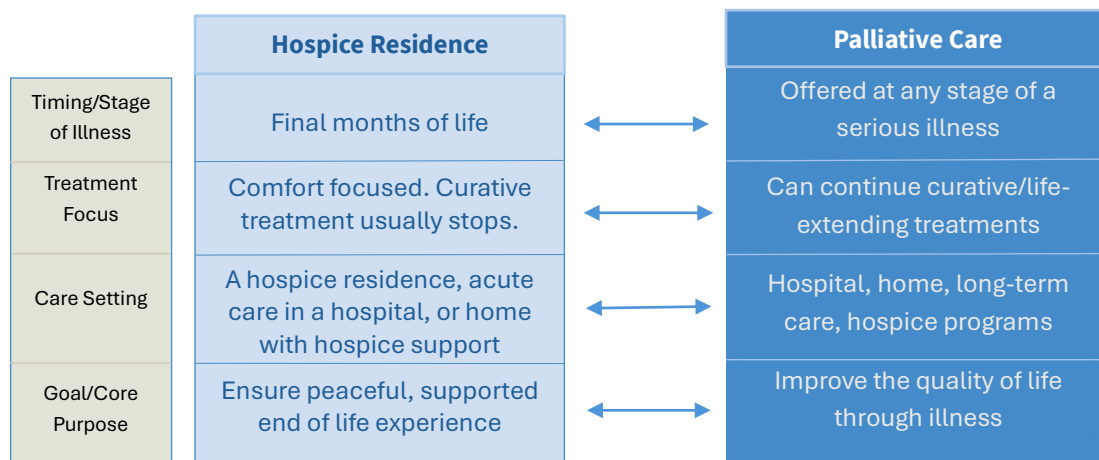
| | Hospice Residence | Palliative Care |
|---|---|---|
| Timing/Stage of Illness | Final months of life | Offered at any stage of a serious illness |
| Treatment Focus | Comfort focused. Curative treatment usually stops. | Can continue curative/life-extending treatments |
| Care Setting | A hospice residence, acute care in a hospital, or home with hospice support | Hospital, home, long-term care, hospice programs |
| Goal/Core Purpose | Ensure peaceful, supported end of life experience | Improve the quality of life through illness |